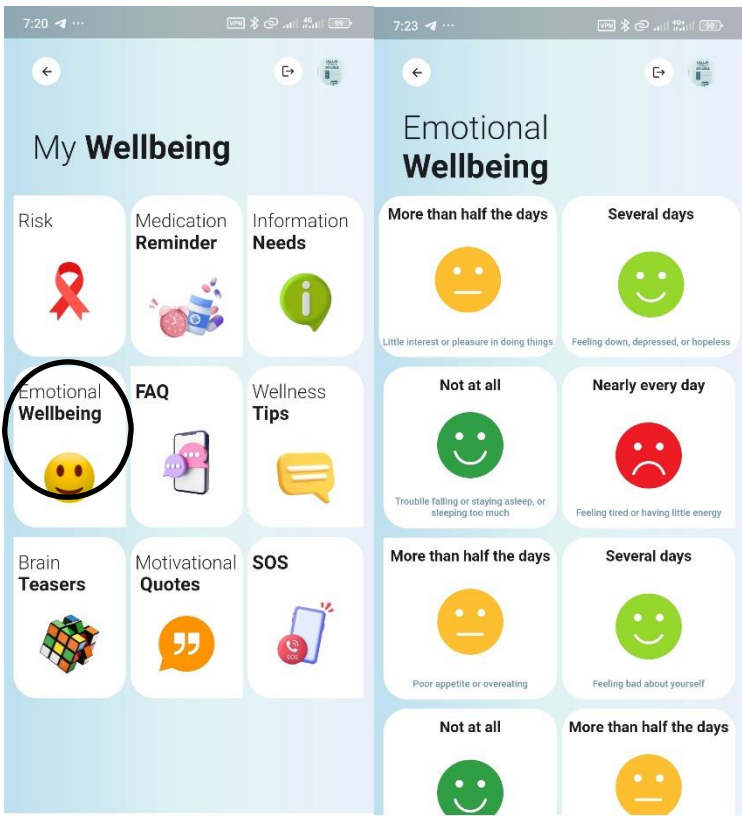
7:20 ···

VPN 4G 99

My **Wellbeing**

Risk

Medication **Reminder**

Information **Needs**

Emotional **Wellbeing**

**FAQ**

Wellness **Tips**

Brain **Teasers**

Motivational **Quotes**

**SOS**

SOS

7:23 ···

VPN 4G+ 98

Emotional **Wellbeing**

**More than half the days**

Little interest or pleasure in doing things

**Several days**

Feeling down, depressed, or hopeless

**Not at all**

Trouble falling or staying asleep, or sleeping too much

**Nearly every day**

Feeling tired or having little energy

**More than half the days**

Poor appetite or overeating

**Several days**

Feeling bad about yourself

**Not at all**

**More than half the days**